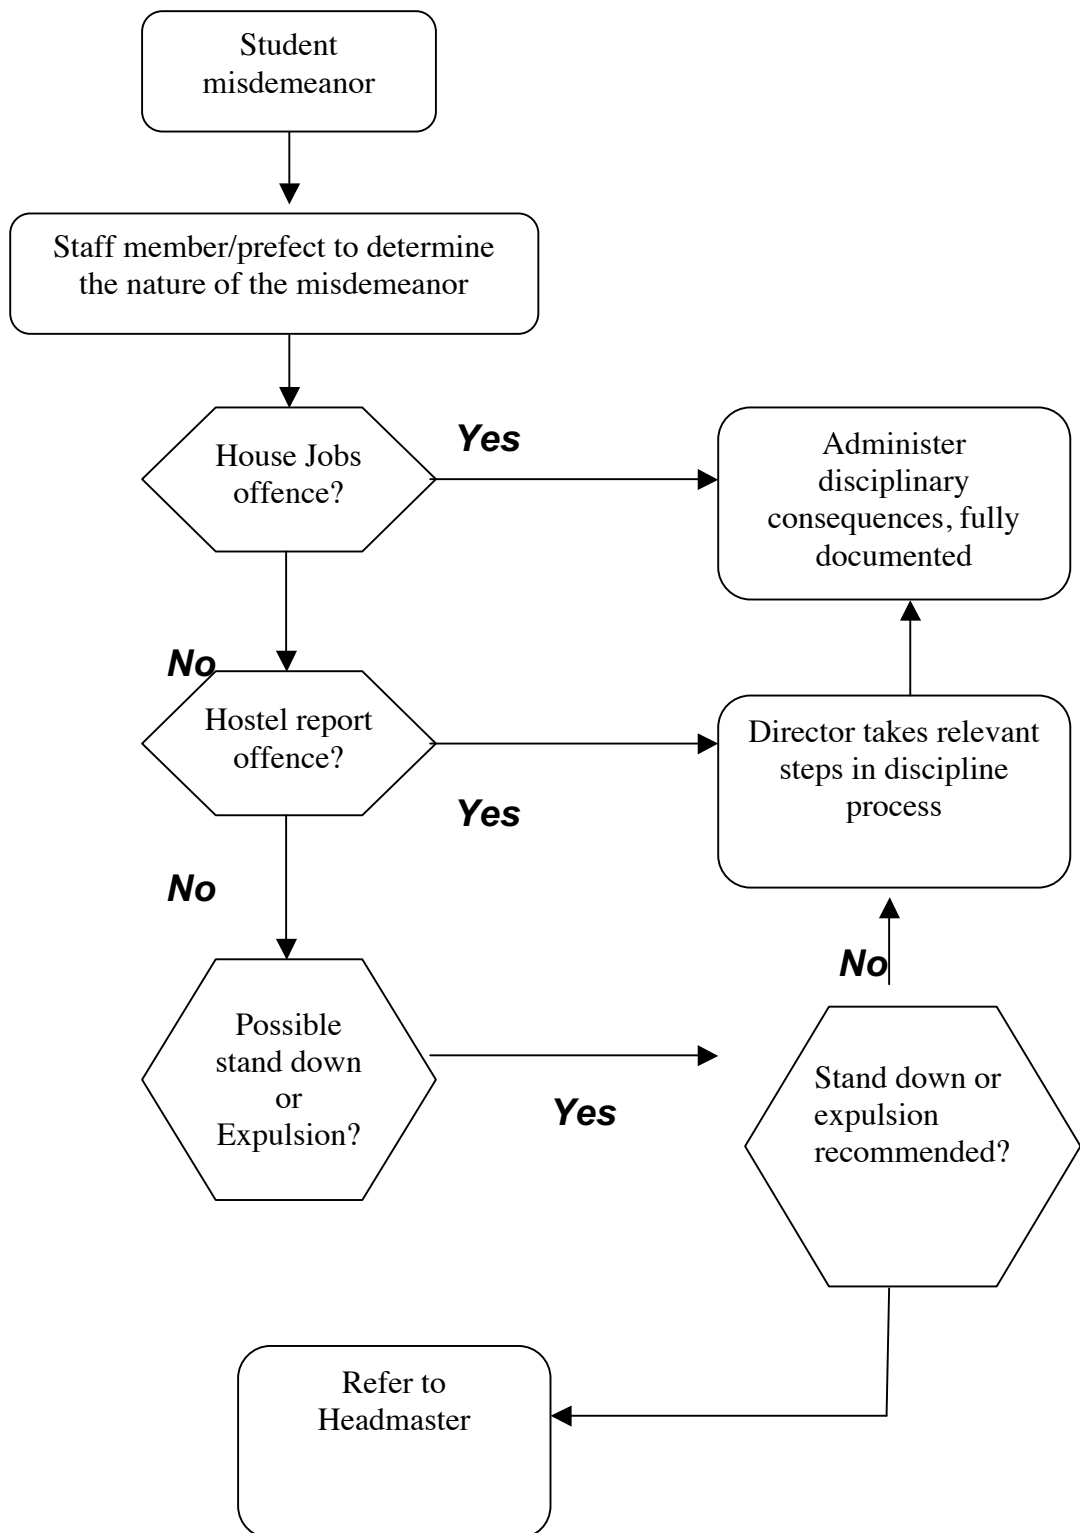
Student misdemeanor

Staff member/prefect to determine the nature of the misdemeanor

House Jobs offence?

Yes

Administer disciplinary consequences, fully documented

No

Hostel report offence?

Director takes relevant steps in discipline process

Yes

No

No

Possible stand down or Expulsion?

Yes

Stand down or expulsion recommended?

Refer to Headmaster